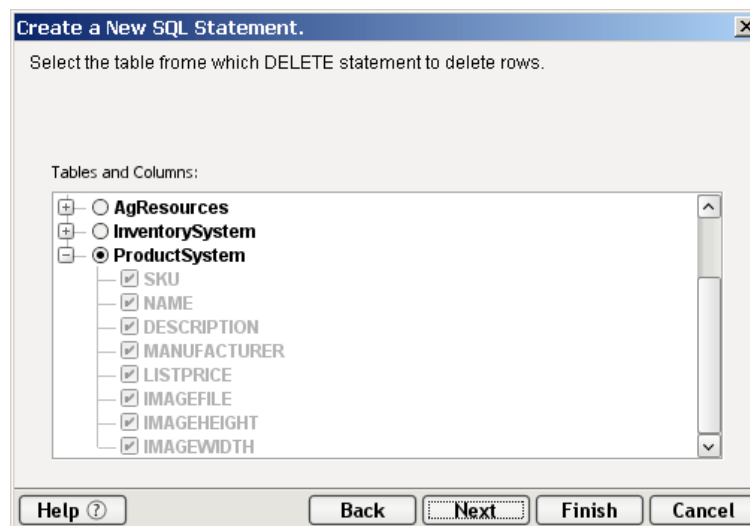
Create a New SQL Statement.

Select the table frome which DELETE statement to delete rows.

Tables and Columns:

AgResources
InventorySystem
ProductSystem
SKU
NAME
DESCRIPTION
MANUFACTURER
LISTPRICE
IMAGEFILE
IMAGEHEIGHT
IMAGEWIDTH

Help ⑦
Back
Next
Finish
Cancel